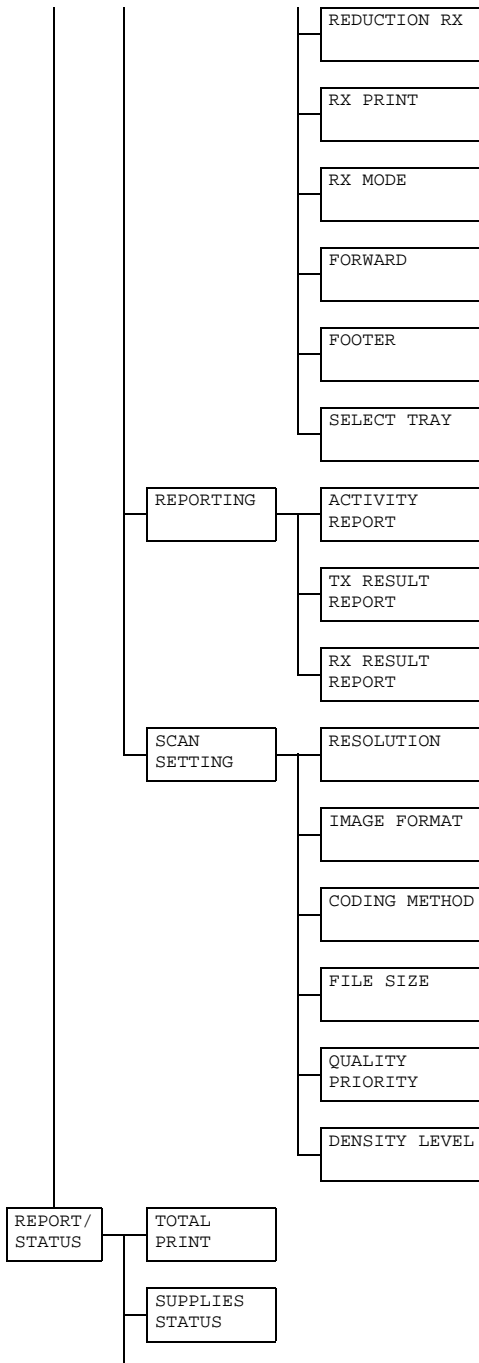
REDUCTION RX

RX PRINT

RX MODE

FORWARD

FOOTER

SELECT TRAY

REPORTING

ACTIVITY REPORT

TX RESULT REPORT

RX RESULT REPORT

SCAN SETTING

RESOLUTION

IMAGE FORMAT

CODING METHOD

FILE SIZE

QUALITY PRIORITY

DENSITY LEVEL

REPORT/ STATUS

TOTAL PRINT

SUPPLIES STATUS